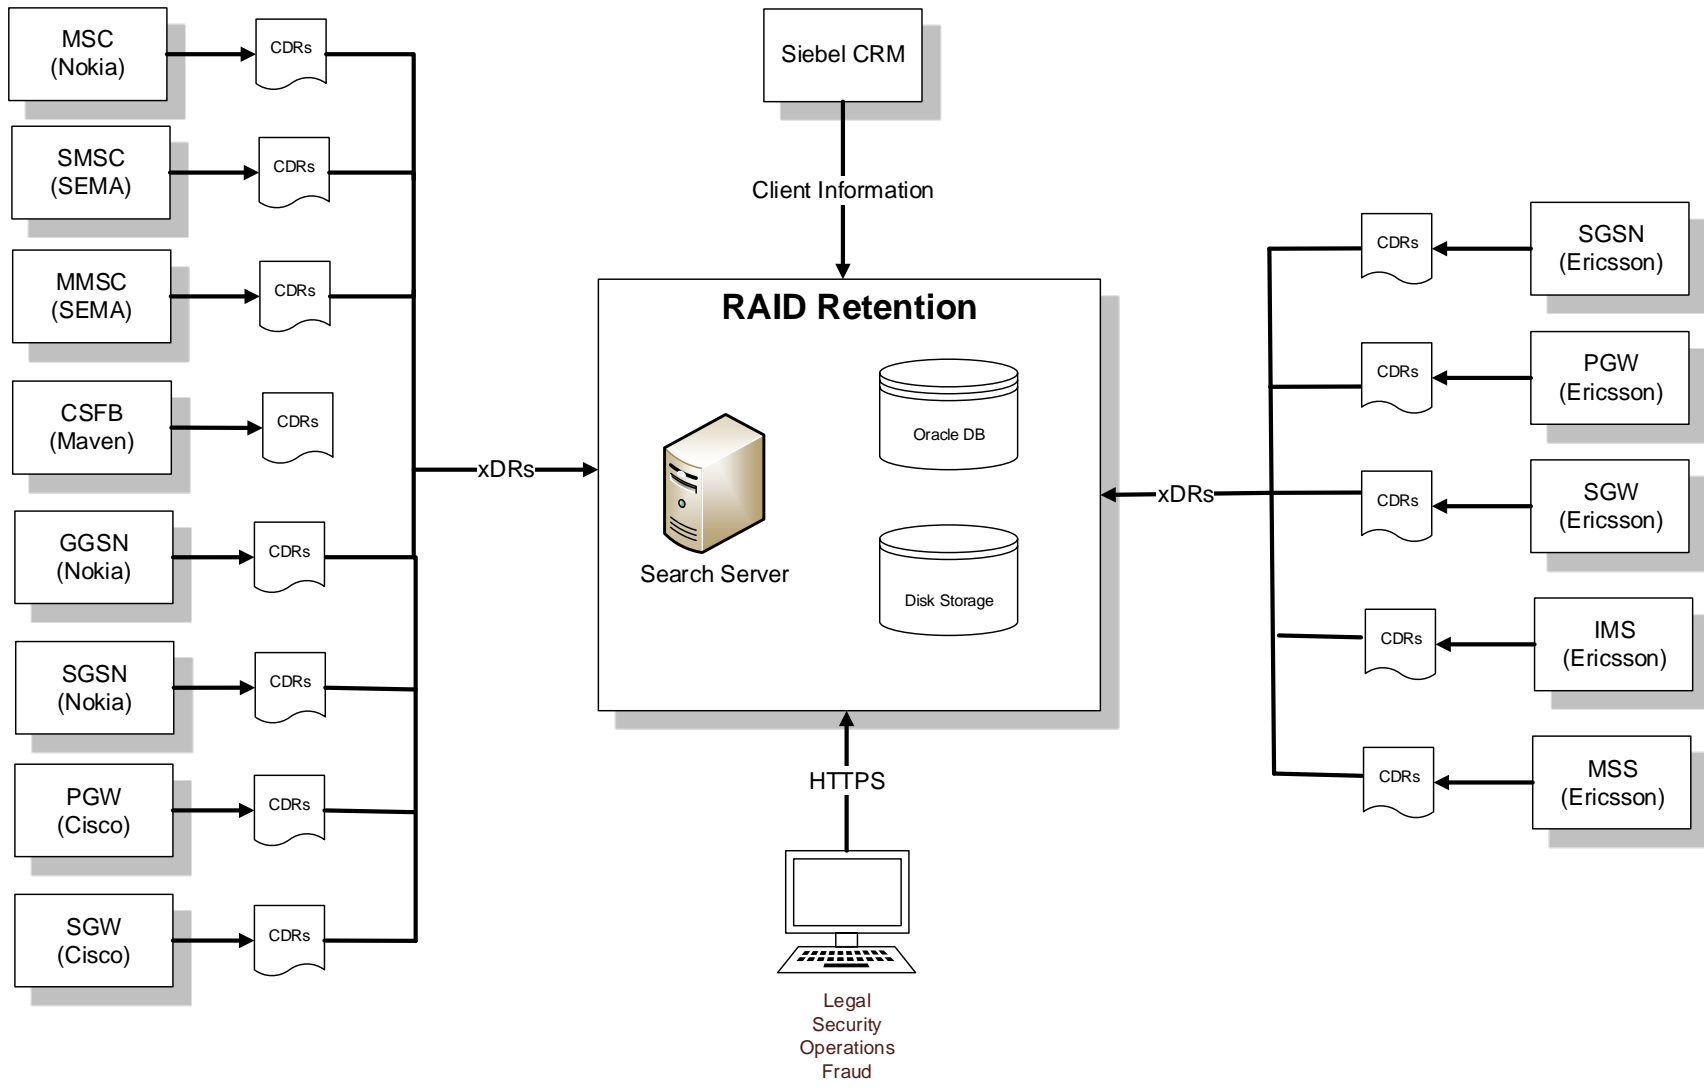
MSC
(Nokia)

CDRs

SMSC
(SEMA)

CDRs

MMSC
(SEMA)

CDRs

CSFB
(Maven)

CDRs

GGSN
(Nokia)

CDRs

SGSN
(Nokia)

CDRs

PGW
(Cisco)

CDRs

SGW
(Cisco)

CDRs

xDRs

Siebel CRM

Client Information

RAID Retention

Oracle DB

Search Server

Disk Storage

HTTPS

Legal
Security
Operations
Fraud

xDRs

CDRs

SGSN
(Ericsson)

CDRs

PGW
(Ericsson)

CDRs

SGW
(Ericsson)

CDRs

IMS
(Ericsson)

CDRs

MSS
(Ericsson)